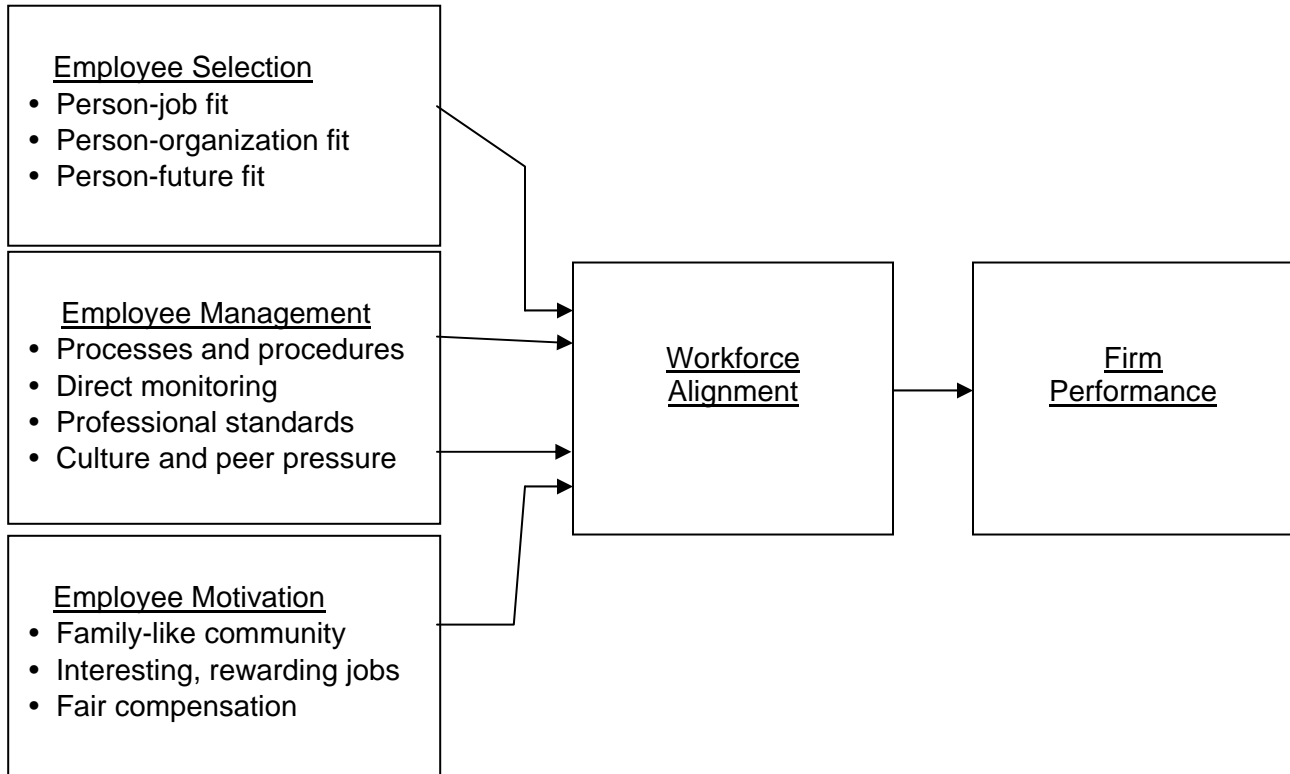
Employee Selection
- Person-job fit
- Person-organization fit
- Person-future fit

Employee Management
- Processes and procedures
- Direct monitoring
- Professional standards
- Culture and peer pressure

Employee Motivation
- Family-like community
- Interesting, rewarding jobs
- Fair compensation

Workforce Alignment

Firm Performance